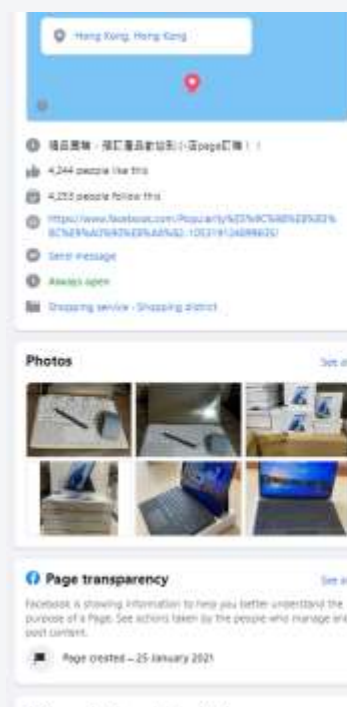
Hong Kong, Hong Kong

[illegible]

4,244 people like this

4,253 people follow this

https://www.facebook.com/Popularity%E5%8C%A8%E5%93%81%E6%A0%A1%E5%8D%92-105319124089620/

Send message

Always open

Shopping service · Shopping district

Photos

See all

Page transparency

See all

Facebook is showing information to help you better understand the purpose of a Page. See actions taken by the people who manage and post content.

Page created – 25 January 2021